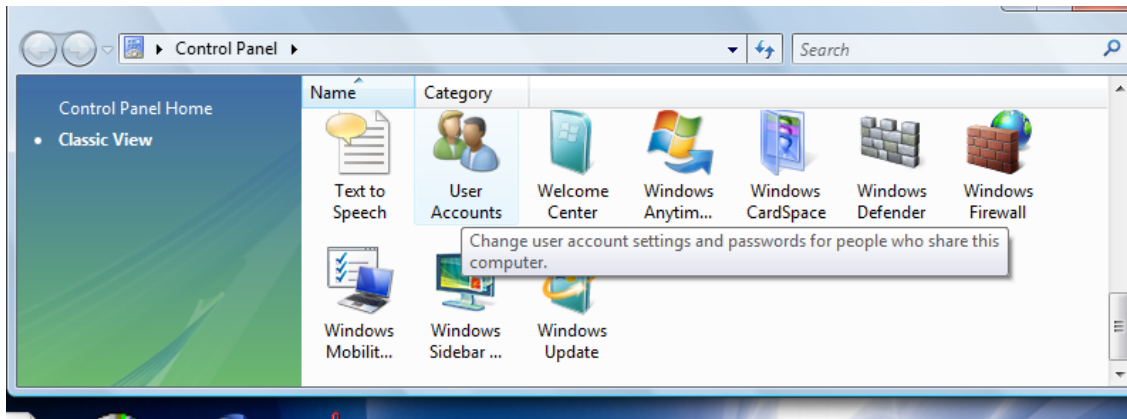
Control Panel

Search

Control Panel Home

• Classic View

Name

Category

Text to Speech

User Accounts

Welcome Center

Windows Anytim...

Windows CardSpace

Windows Defender

Windows Firewall

Change user account settings and passwords for people who share this computer.

Windows Mobilit...

Windows Sidebar ...

Windows Update